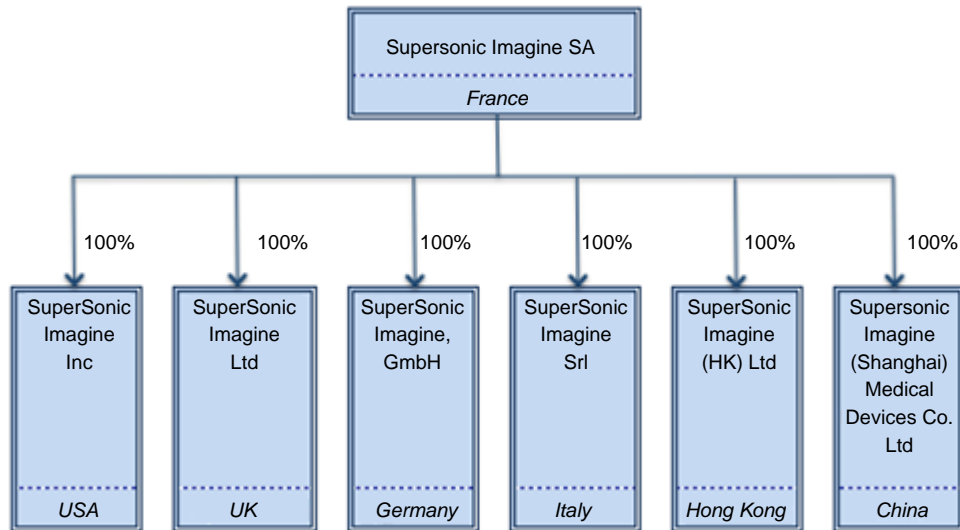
Supersonic Imagine SA

France

100%

SuperSonic Imagine Inc

USA

100%

SuperSonic Imagine Ltd

UK

100%

SuperSonic Imagine, GmbH

Germany

100%

SuperSonic Imagine Srl

Italy

100%

SuperSonic Imagine (HK) Ltd

Hong Kong

100%

Supersonic Imagine (Shanghai) Medical Devices Co. Ltd

China